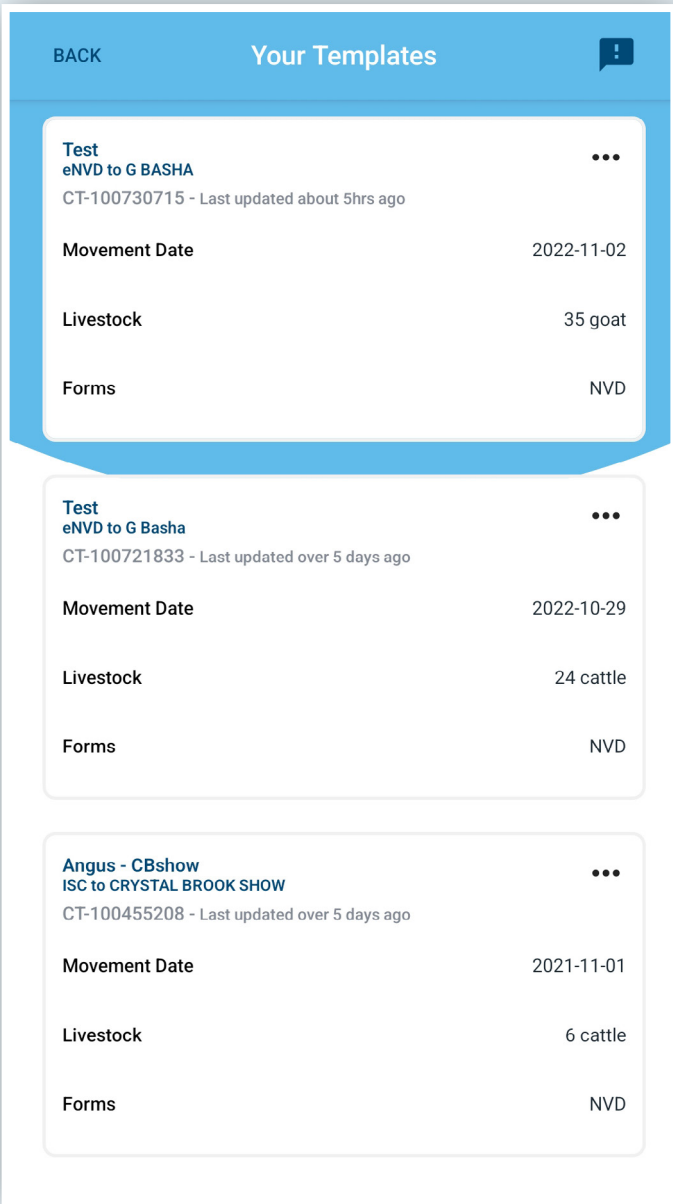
BACK
Your Templates

Test
eNVD to G BASHA
CT-100730715 - Last updated about 5hrs ago

| Movement Date | 2022-11-02 |
|---|---|
| Livestock | 35 goat |
| Forms | NVD |

Test
eNVD to G Basha
CT-100721833 - Last updated over 5 days ago

| Movement Date | 2022-10-29 |
|---|---|
| Livestock | 24 cattle |
| Forms | NVD |

Angus - CBshow
ISC to CRYSTAL BROOK SHOW
CT-100455208 - Last updated over 5 days ago

| Movement Date | 2021-11-01 |
|---|---|
| Livestock | 6 cattle |
| Forms | NVD |